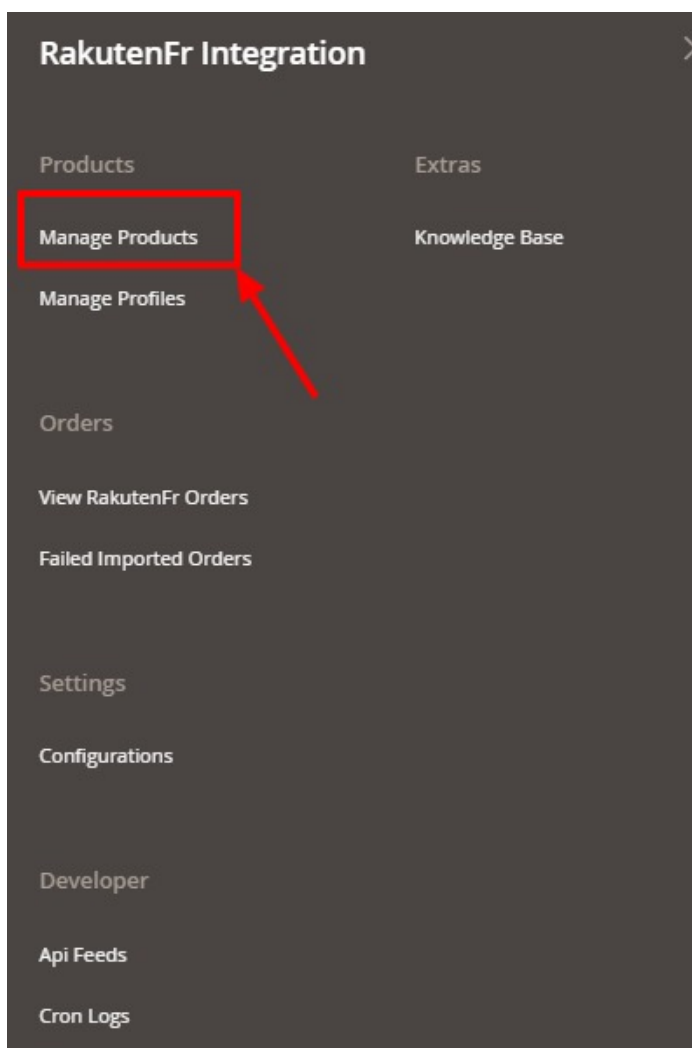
RakutenFr Integration

Products

Manage Products

Manage Profiles

Extras

Knowledge Base

Orders

View RakutenFr Orders

Failed Imported Orders

Settings

Configurations

Developer

Api Feeds

Cron Logs